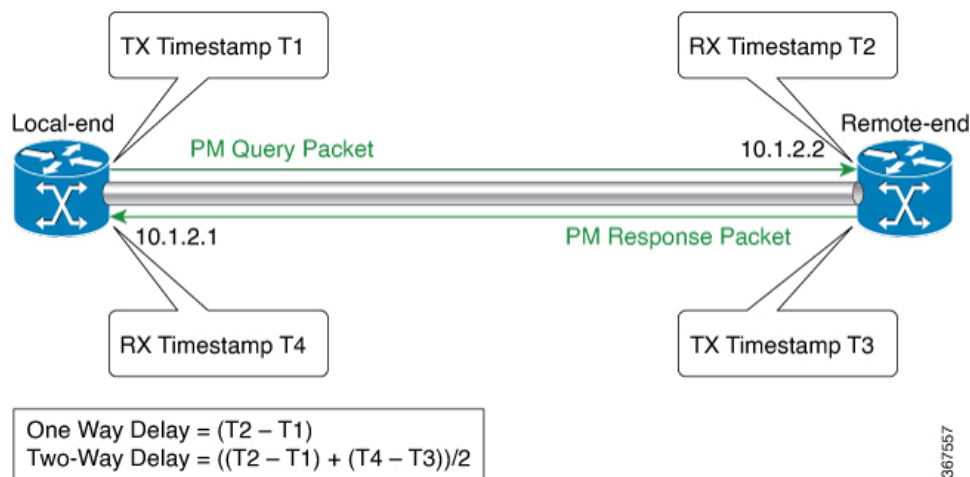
TX Timestamp T1

RX Timestamp T2

Local-end

Remote-end

PM Query Packet

10.1.2.2

10.1.2.1

PM Response Packet

RX Timestamp T4

TX Timestamp T3

One Way Delay = (T2 – T1)
Two-Way Delay = ((T2 – T1) + (T4 – T3))/2

367557